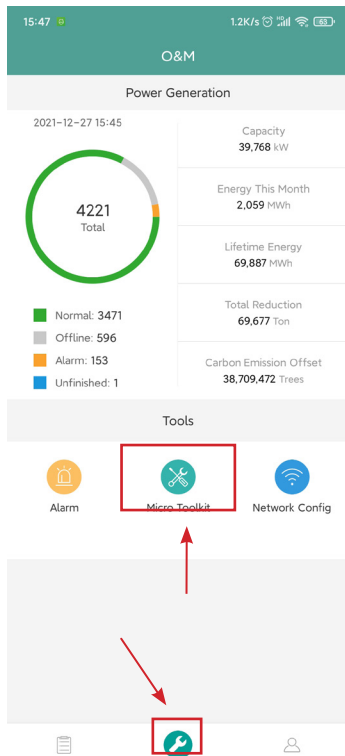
15:47 1.2K/s 63

O&M

Power Generation

2021-12-27 15:45

4221
Total

Normal: 3471
Offline: 596
Alarm: 153
Unfinished: 1

Capacity
39,768 kW

Energy This Month
2,059 MWh

Lifetime Energy
69,887 MWh

Total Reduction
69,677 Ton

Carbon Emission Offset
38,709,472 Trees

Tools

Alarm

Micro Toolkit

Network Config